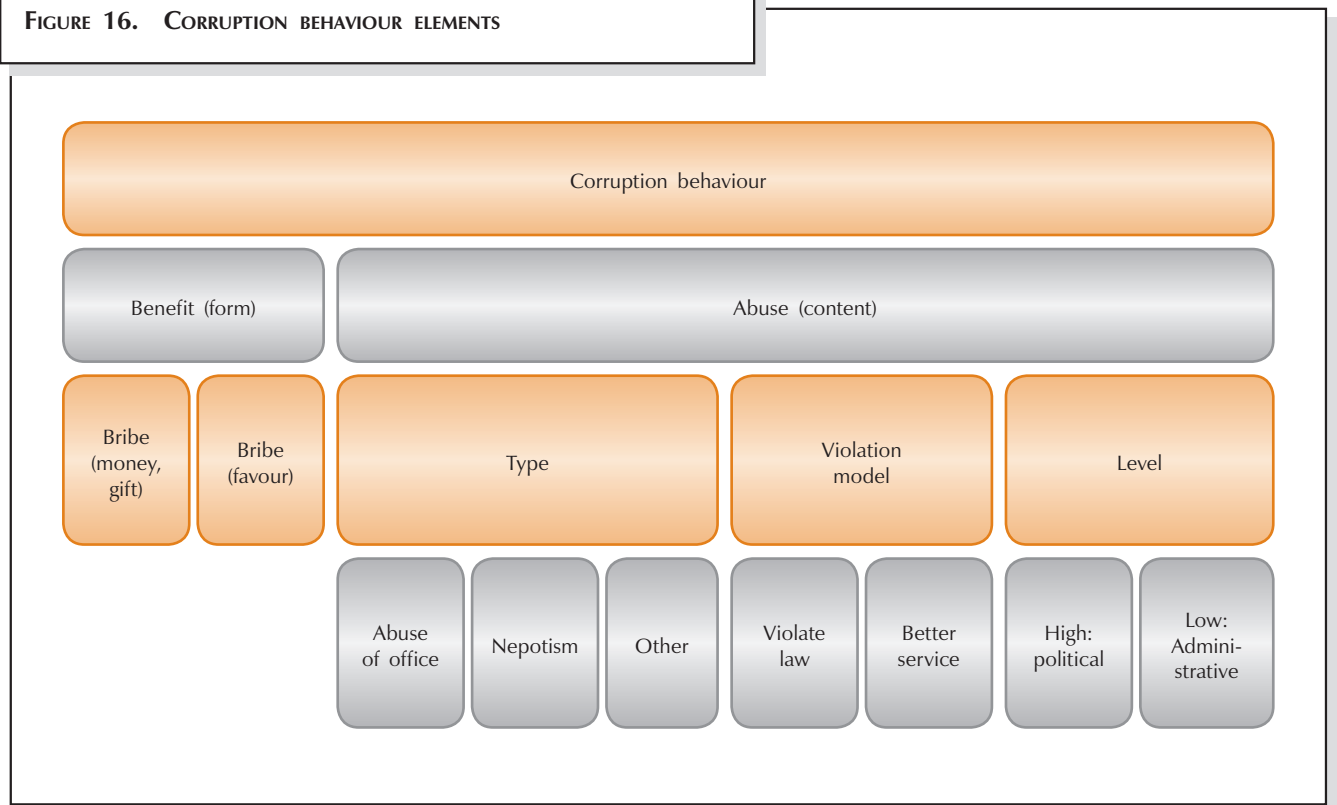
FIGURE 16. CORRUPTION BEHAVIOUR ELEMENTS

Corruption behaviour

Benefit (form)

Abuse (content)

Bribe (money, gift)

Bribe (favour)

Type

Violation model

Level

Abuse of office

Nepotism

Other

Violate law

Better service

High: political

Low: Administrative